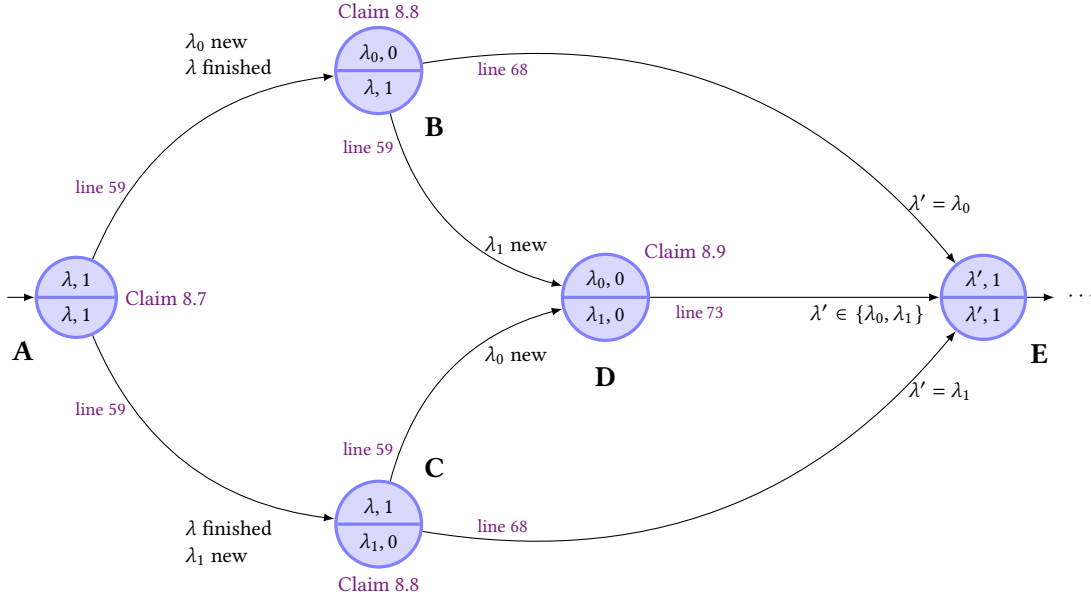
Claim 8.8

$\lambda_0$ new
$\lambda$ finished

$\lambda_0, 0$
$\lambda, 1$

line 68

B

line 59

line 59

$\lambda' = \lambda_0$

$\lambda_1$ new

Claim 8.9

$\lambda, 1$
$\lambda, 1$

Claim 8.7

$\lambda_0, 0$
$\lambda_1, 0$

line 73

$\lambda' \in \{\lambda_0, \lambda_1\}$

$\lambda', 1$
$\lambda', 1$

$\cdots$

A

$\lambda_0$ new

D

E

line 59

$\lambda' = \lambda_1$

line 59

C

$\lambda$ finished
$\lambda_1$ new

$\lambda, 1$
$\lambda_1, 0$

line 68

Claim 8.8